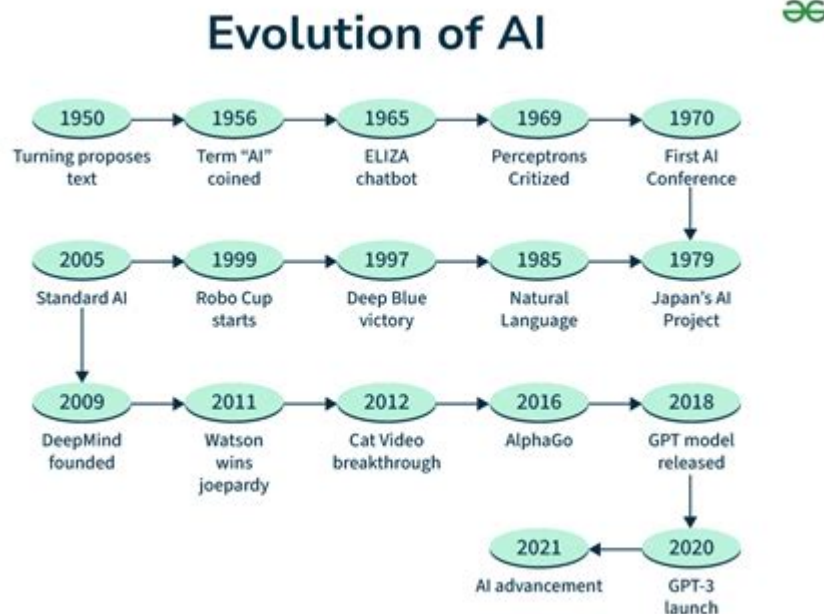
Evolution of AI

1950
Turning proposes text

1956
Term "AI" coined

1965
ELIZA chatbot

1969
Perceptrons Critized

1970
First AI Conference

1979
Japan's AI Project

1985
Natural Language

1997
Deep Blue victory

1999
Robo Cup starts

2005
Standard AI

2009
DeepMind founded

2011
Watson wins joepardy

2012
Cat Video breakthrough

2016
AlphaGo

2018
GPT model released

2020
GPT-3 launch

2021
AI advancement